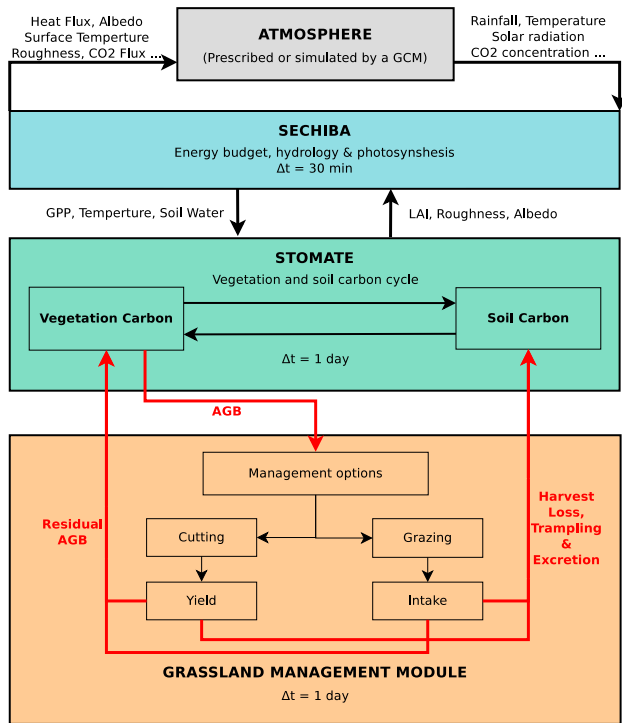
Heat Flux, Albedo
Surface Temperture
Roughness, CO2 Flux ...

ATMOSPHERE
(Prescribed or simulated by a GCM)

Rainfall, Temperature
Solar radiation
CO2 concentration ...

SECHIBA
Energy budget, hydrology & photosynshesis
Δt = 30 min

GPP, Temperture, Soil Water

LAI, Roughness, Albedo

STOMATE
Vegetation and soil carbon cycle

Vegetation Carbon

Soil Carbon

Δt = 1 day

AGB

Management options

Residual AGB

Cutting

Grazing

Harvest Loss, Trampling & Excretion

Yield

Intake

GRASSLAND MANAGEMENT MODULE
Δt = 1 day